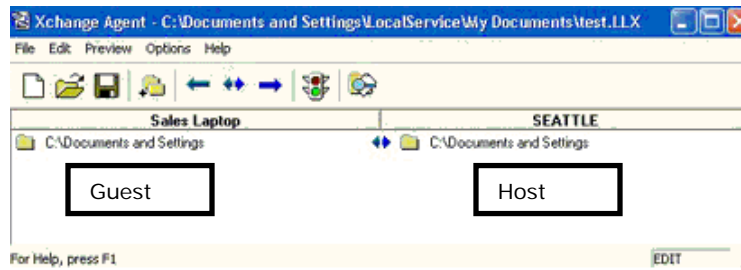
Xchange Agent - C:\Documents and Settings\LocalService\My Documents\test.LLX

File Edit Preview Options Help

| Sales Laptop | SEATTLE |
|---|---|
| C:\Documents and Settings | C:\Documents and Settings |

Guest

Host

For Help, press F1

EDIT